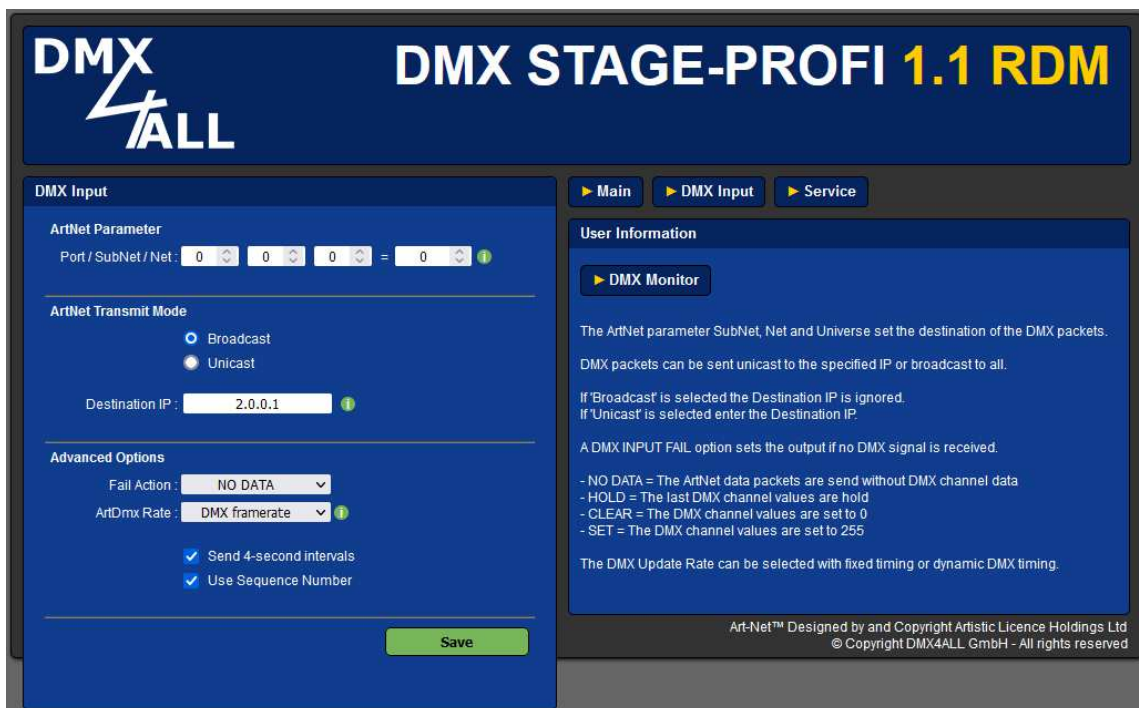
DMX 4ALL

DMX STAGE-PROFI 1.1 RDM

DMX Input

ArtNet Parameter

Port / SubNet / Net : 0 0 0 = 0

ArtNet Transmit Mode

Broadcast

Unicast

Destination IP : 2.0.0.1

Advanced Options

Fail Action : NO DATA

ArtDmx Rate : DMX framerate

Send 4-second intervals

Use Sequence Number

Save

► Main ► DMX Input ► Service

User Information

► DMX Monitor

The ArtNet parameter SubNet, Net and Universe set the destination of the DMX packets.

DMX packets can be sent unicast to the specified IP or broadcast to all.

If 'Broadcast' is selected the Destination IP is ignored.
If 'Unicast' is selected enter the Destination IP.

A DMX INPUT FAIL option sets the output if no DMX signal is received.

- NO DATA = The ArtNet data packets are send without DMX channel data
- HOLD = The last DMX channel values are hold
- CLEAR = The DMX channel values are set to 0
- SET = The DMX channel values are set to 255

The DMX Update Rate can be selected with fixed timing or dynamic DMX timing.

Art-Net™ Designed by and Copyright Artistic Licence Holdings Ltd
© Copyright DMX4ALL GmbH - All rights reserved